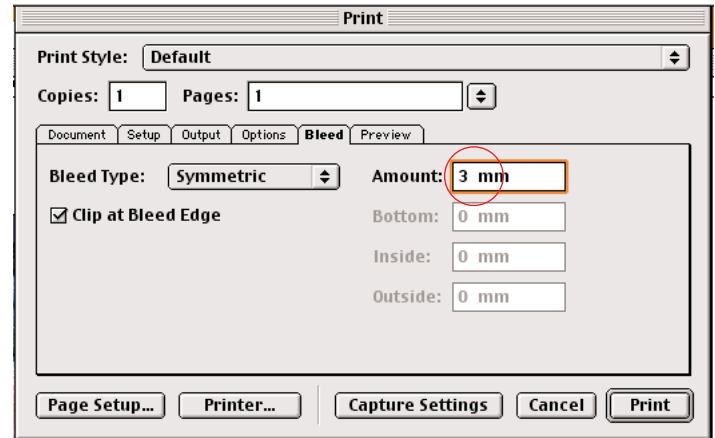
Print

Print Style: Default

Copies: 1 Pages: 1

Document | Setup | Output | Options | Bleed | Preview

Bleed Type: Symmetric

☑ Clip at Bleed Edge

Amount: 3 mm

Bottom: 0 mm

Inside: 0 mm

Outside: 0 mm

Page Setup... Printer... Capture Settings Cancel Print